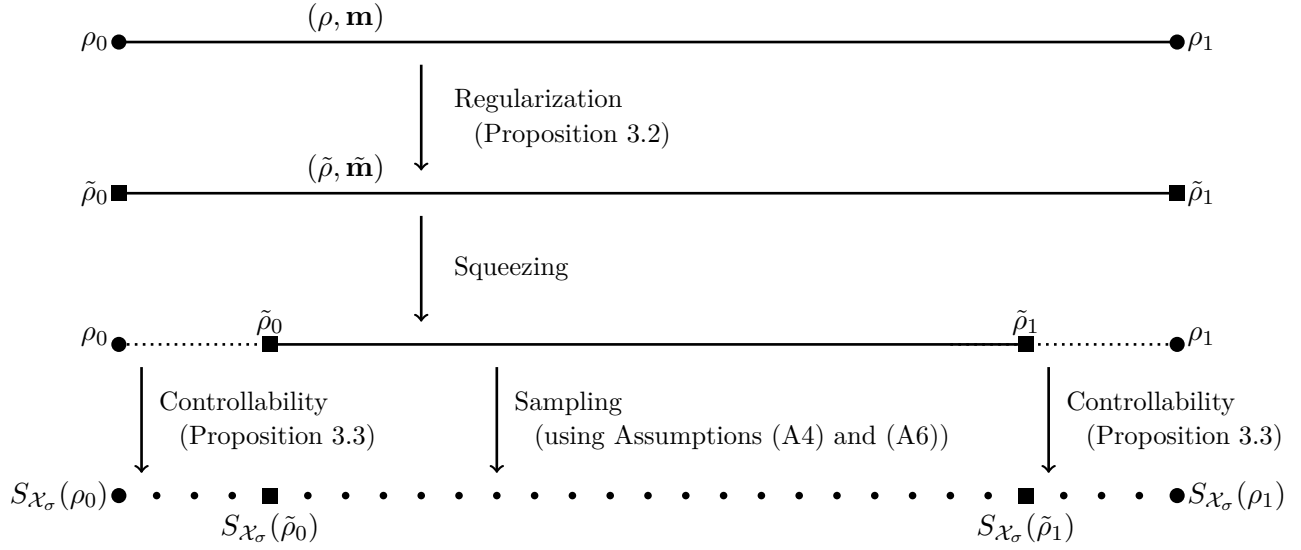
$(\rho, \mathbf{m})$

$\rho_0$ $\rho_1$

Regularization (Proposition 3.2)

$(\tilde{\rho}, \tilde{\mathbf{m}})$

$\tilde{\rho}_0$ $\tilde{\rho}_1$

Squeezing

$\rho_0$ $\tilde{\rho}_0$ $\tilde{\rho}_1$ $\rho_1$

Controllability (Proposition 3.3)

Sampling (using Assumptions (A4) and (A6))

Controllability (Proposition 3.3)

$S_{\mathcal{X}_\sigma}(\rho_0)$ $S_{\mathcal{X}_\sigma}(\rho_1)$

$S_{\mathcal{X}_\sigma}(\tilde{\rho}_0)$ $S_{\mathcal{X}_\sigma}(\tilde{\rho}_1)$